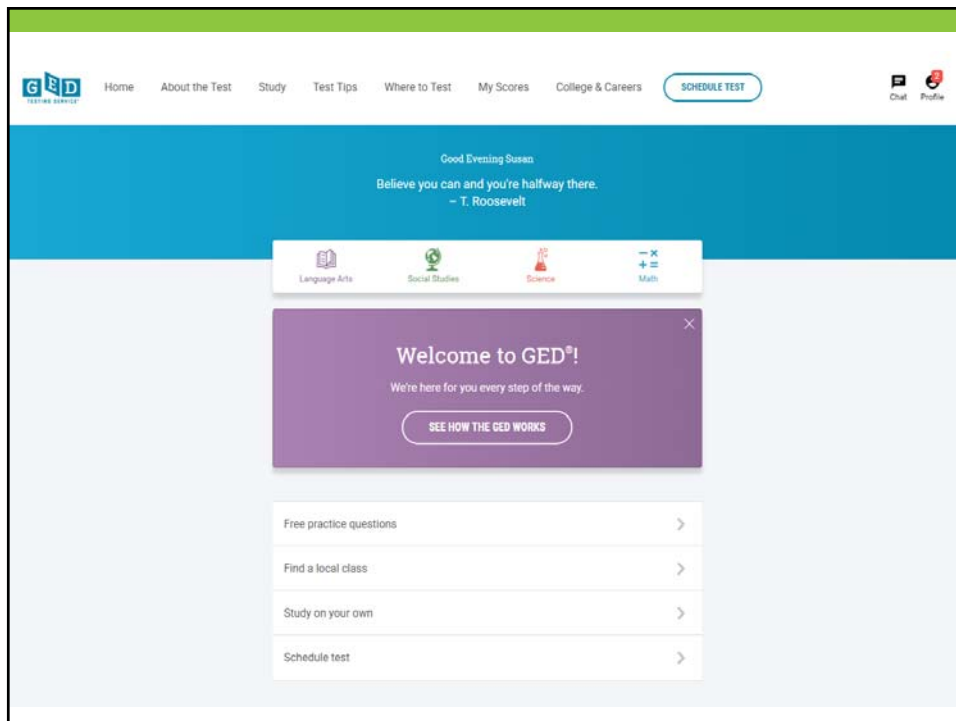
GED TESTING SERVICE

Home About the Test Study Test Tips Where to Test My Scores College & Careers SCHEDULE TEST

Chat Profile

Good Evening Susan

Believe you can and you're halfway there.
– T. Roosevelt

Language Arts Social Studies Science Math

×

Welcome to GED®!

We're here for you every step of the way.

SEE HOW THE GED WORKS

Free practice questions >

Find a local class >

Study on your own >

Schedule test >